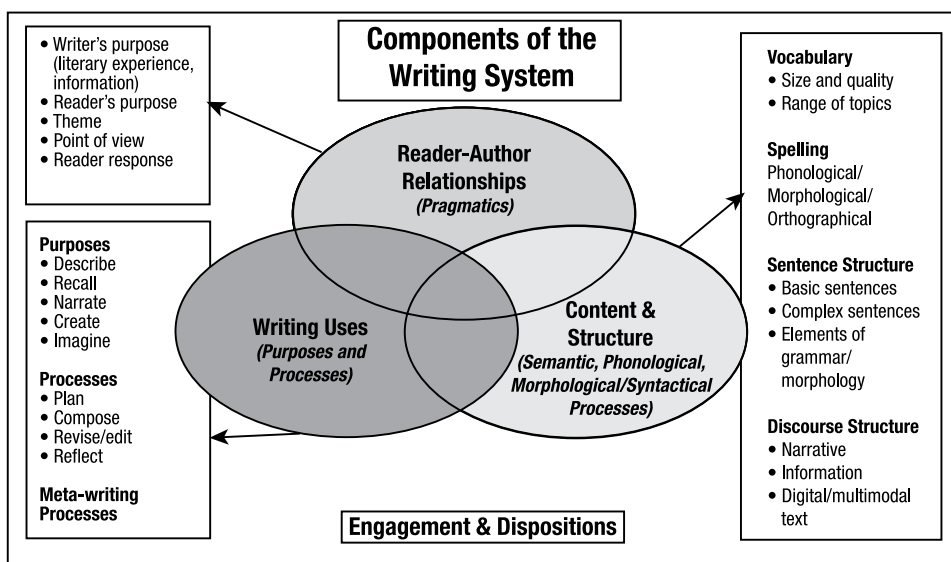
Components of the Writing System

• Writer's purpose (literary experience, information)
• Reader's purpose
• Theme
• Point of view
• Reader response

Purposes
• Describe
• Recall
• Narrate
• Create
• Imagine

Processes
• Plan
• Compose
• Revise/edit
• Reflect

Meta-writing Processes

Reader-Author Relationships
(Pragmatics)

Writing Uses
(Purposes and Processes)

Content & Structure
(Semantic, Phonological, Morphological/Syntactical Processes)

Vocabulary
• Size and quality
• Range of topics

Spelling
Phonological/ Morphological/ Orthographical

Sentence Structure
• Basic sentences
• Complex sentences
• Elements of grammar/ morphology

Discourse Structure
• Narrative
• Information
• Digital/multimodal text

Engagement & Dispositions